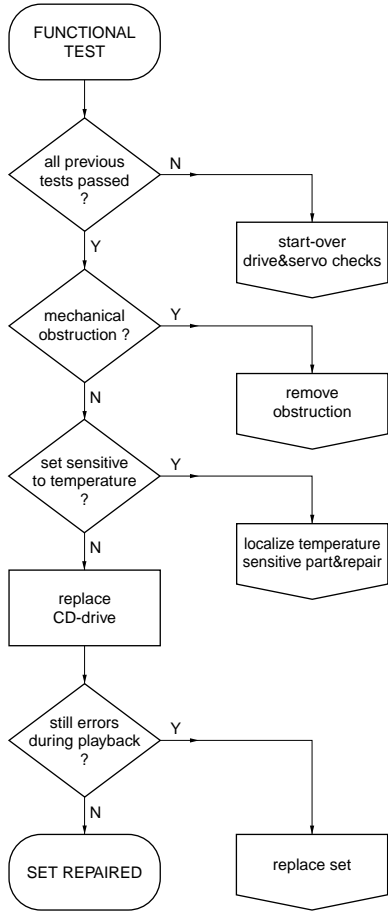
FUNCTIONAL TEST

all previous tests passed ?

N

start-over drive&servo checks

Y

mechanical obstruction ?

Y

remove obstruction

N

set sensitive to temperature ?

Y

localize temperature sensitive part&repair

N

replace CD-drive

still errors during playback ?

Y

replace set

N

SET REPAIRED